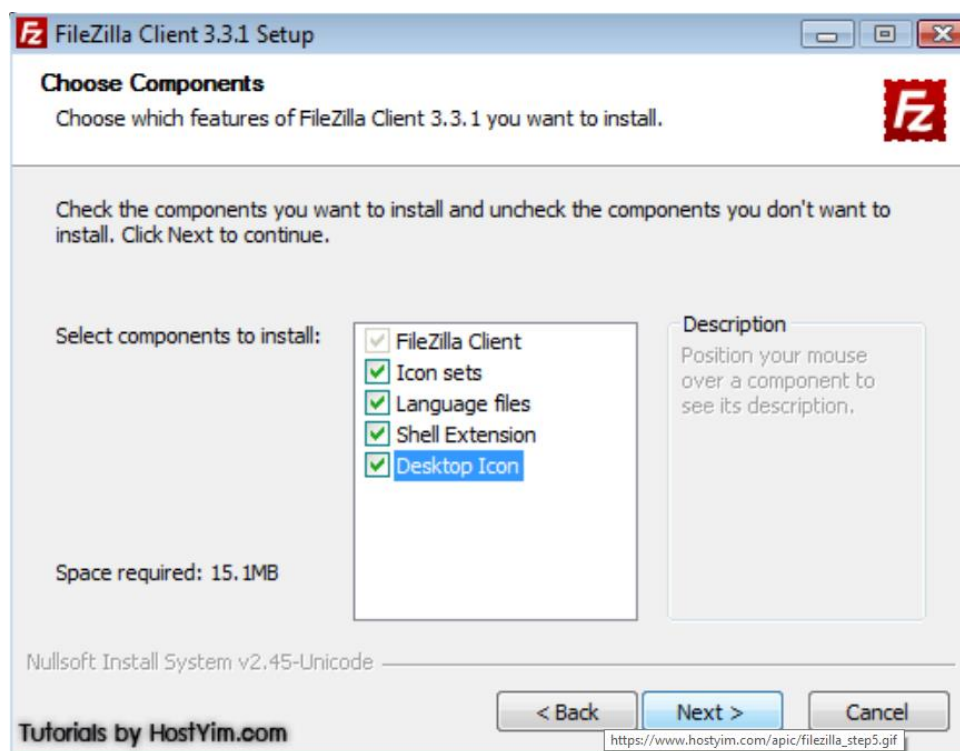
FileZilla Client 3.3.1 Setup

Choose Components
Choose which features of FileZilla Client 3.3.1 you want to install.

Check the components you want to install and uncheck the components you don't want to install. Click Next to continue.

Select components to install:

FileZilla Client
Icon sets
Language files
Shell Extension
Desktop Icon

Description
Position your mouse over a component to see its description.

Space required: 15.1MB

Nullsoft Install System v2.45-Unicode

< Back
Next >
Cancel

Tutorials by HostYim.com

https://www.hostyim.com/apic/filezilla_step5.gif